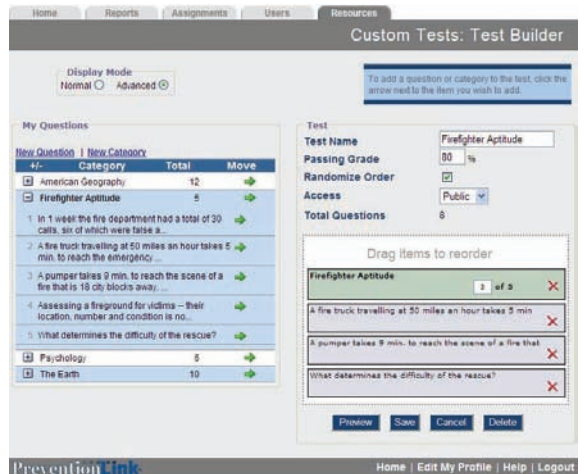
Home | Reports | Assignments | Users | Resources

Custom Tests: Test Builder

Display Mode
Normal ○ Advanced ⦿

To add a question or category to the test, click the arrow next to the item you wish to add.

My Questions

New Question | New Category

| +/- | Category | Total | Move |
|---|---|---|---|
| ⊞ | American Geography | 12 | ➜ |
| ⊟ | Firefighter Aptitude | 5 | ➜ |
| | 1 In 1 week the fire department had a total of 30 calls, six of which were false a... | | ➜ |
| | 2 A fire truck travelling at 50 miles an hour takes 5 min. to reach the emergency ... | | ➜ |
| | 3 A pumper takes 9 min. to reach the scene of a fire that is 18 city blocks away. ... | | ➜ |
| | 4 Assessing a fireground for victims – their location, number and condition is no... | | ➜ |
| | 5 What determines the difficulty of the rescue? | | ➜ |
| ⊞ | Psychology | 8 | ➜ |
| ⊞ | The Earth | 10 | ➜ |

Test
Test Name: Firefighter Aptitude
Passing Grade: 80 %
Randomize Order: ☑
Access: Public
Total Questions: 8

Drag items to reorder

Firefighter Aptitude
3 of 5 ✕

A fire truck travelling at 50 miles an hour takes 5 min ✕

A pumper takes 9 min. to reach the scene of a fire that ✕

What determines the difficulty of the rescue? ✕

Preview | Save | Cancel | Delete

PreventionLink

Home | Edit My Profile | Help | Logout